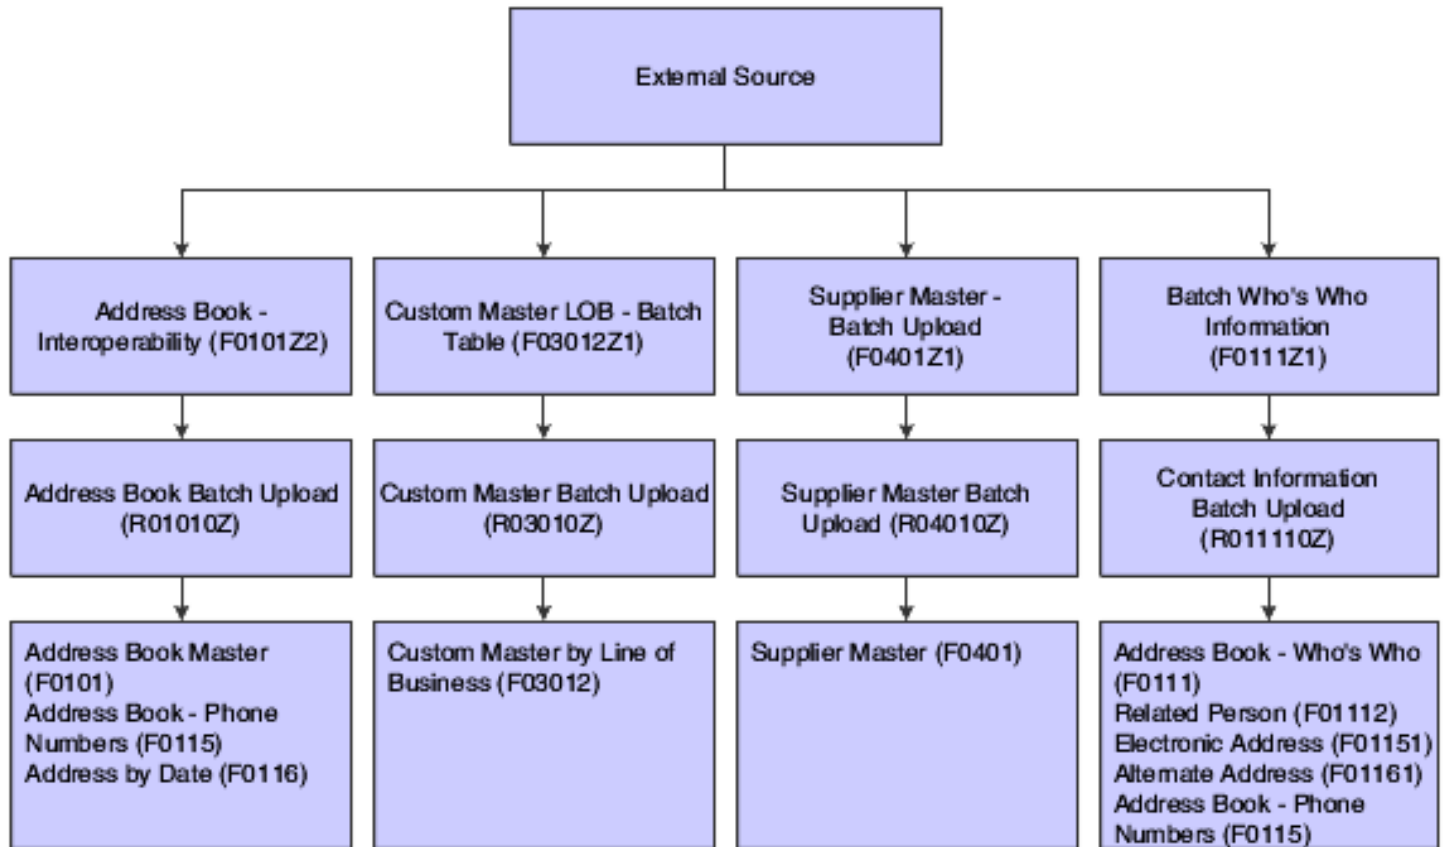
External Source

Address Book - Interoperability (F0101Z2)

Custom Master LOB - Batch Table (F03012Z1)

Supplier Master - Batch Upload (F0401Z1)

Batch Who's Who Information (F0111Z1)

Address Book Batch Upload (R01010Z)

Custom Master Batch Upload (R03010Z)

Supplier Master Batch Upload (R04010Z)

Contact Information Batch Upload (R011110Z)

Address Book Master (F0101)
Address Book - Phone Numbers (F0115)
Address by Date (F0116)

Custom Master by Line of Business (F03012)

Supplier Master (F0401)

Address Book - Who's Who (F0111)
Related Person (F01112)
Electronic Address (F01151)
Alternate Address (F01161)
Address Book - Phone Numbers (F0115)